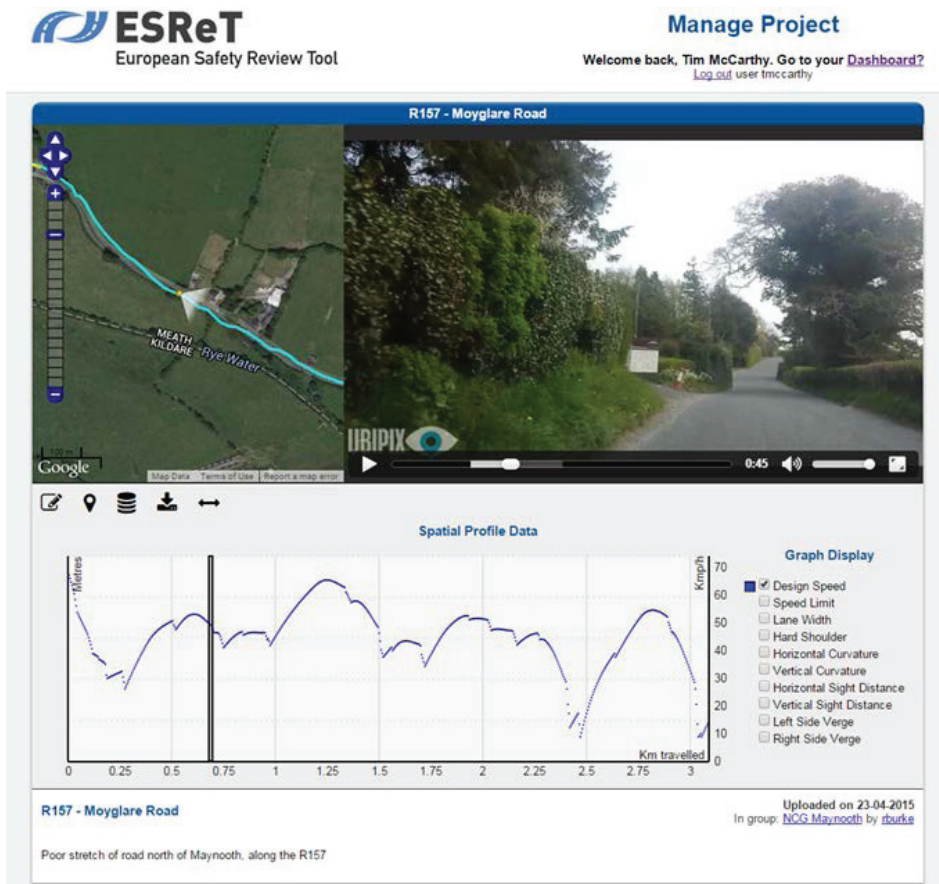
ESReT
European Safety Review Tool

Manage Project
Welcome back, Tim McCarthy. Go to your Dashboard?
Log out user tmccarthy

R157 - Moyglare Road

MEATH
KILDARE
Rye Water
100 m
Google
Map Data Terms of Use Report a map error

URIPIX
0:45

Spatial Profile Data

Metres
Kmph
70
60
50
40
30
20
10
0
Km travelled
0 0.25 0.5 0.75 1 1.25 1.5 1.75 2 2.25 2.5 2.75 3

Graph Display
Design Speed
Speed Limit
Lane Width
Hard Shoulder
Horizontal Curvature
Vertical Curvature
Horizontal Sight Distance
Vertical Sight Distance
Left Side Verge
Right Side Verge

R157 - Moyglare Road
Uploaded on 23-04-2015
In group: NCG Maynooth by rburke

Poor stretch of road north of Maynooth, along the R157